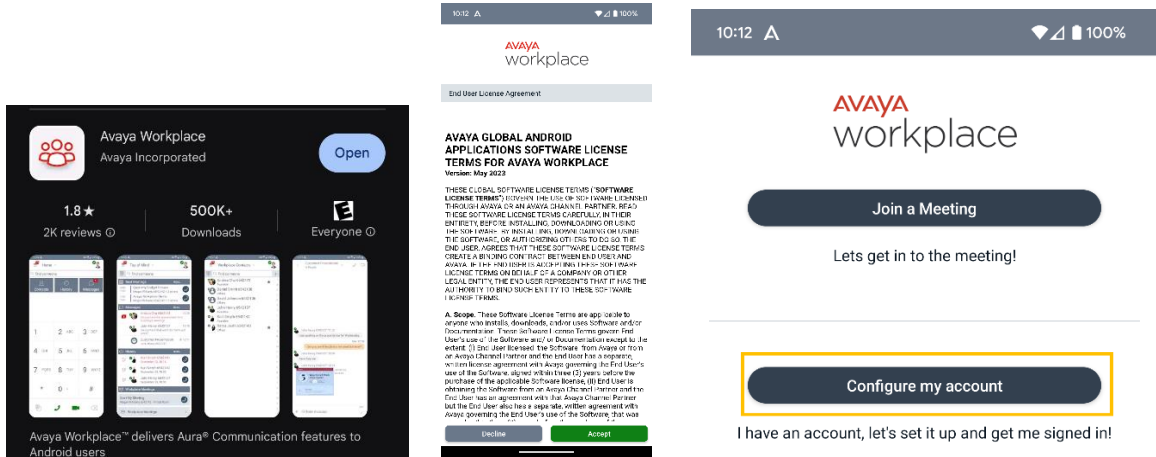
Avaya Workplace
Avaya Incorporated
Open
1.8★
2K reviews
500K+
Downloads
Everyone
Avaya Workplace™ delivers Aura® Communication features to Android users

10:12 100%
AVAYA
workplace
End User License Agreement
AVAYA GLOBAL ANDROID APPLICATIONS SOFTWARE LICENSE TERMS FOR AVAYA WORKPLACE
Version: May 2023
THESE GLOBAL SOFTWARE LICENSE TERMS ("SOFTWARE LICENSE TERMS") GOVERN THE USE OF SOFTWARE LICENSED THROUGH AVAYA OR AN AVAYA CHANNEL PARTNER. READ THESE SOFTWARE LICENSE TERMS CAREFULLY, IN THEIR ENTIRETY, BEFORE INSTALLING, DOWNLOADING OR USING THE SOFTWARE. BY INSTALLING, DOWNLOADING OR USING THE SOFTWARE, OR AUTHORIZING OTHERS TO DO SO, THE END USER AGREES THAT THESE SOFTWARE LICENSE TERMS CREATE A BINDING CONTRACT BETWEEN END USER AND AVAYA. IF THE END USER IS ACCEPTING THESE SOFTWARE LICENSE TERMS ON BEHALF OF A COMPANY OR OTHER LEGAL ENTITY, THE END USER REPRESENTS THAT IT HAS THE AUTHORITY TO BIND SUCH ENTITY TO THESE SOFTWARE LICENSE TERMS.
A. Scope. These Software License Terms are applicable to anyone who installs, downloads, and/or uses Software and/or Documentation. These Software License Terms govern End User's use of the Software and/or Documentation except to the extent: (i) End User licensed the Software from Avaya or from an Avaya Channel Partner and the End User has a separate, written license agreement with Avaya governing the End User's use of the Software, signed within three (3) years before the purchase of the applicable Software license, (ii) End User is obtaining the Software from an Avaya Channel Partner and End User has an agreement with that Avaya Channel Partner but the End User also has a separate, written agreement with Avaya governing the End User's use of the Software that was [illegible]
Decline
Accept

10:12 100%
AVAYA
workplace
Join a Meeting
Lets get in to the meeting!
Configure my account
I have an account, let's set it up and get me signed in!